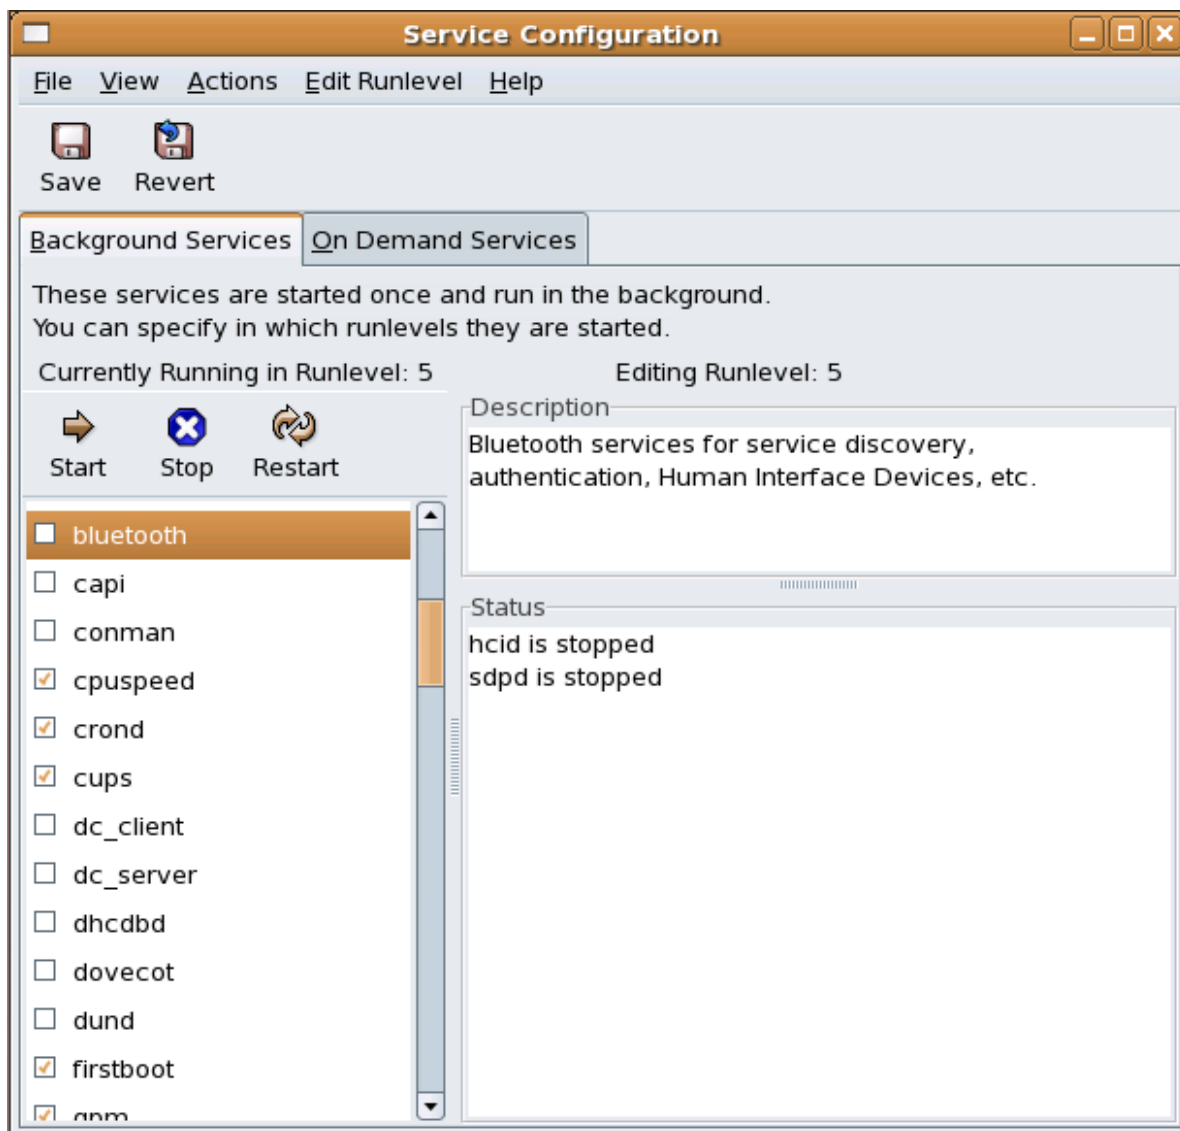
Service Configuration

File View Actions Edit Runlevel Help

Save Revert

Background Services On Demand Services

These services are started once and run in the background.
You can specify in which runlevels they are started.

Currently Running in Runlevel: 5

Editing Runlevel: 5

Start Stop Restart

Description
Bluetooth services for service discovery, authentication, Human Interface Devices, etc.

Status
hcid is stopped
sdpd is stopped

bluetooth
capi
conman
cpuspeed
crond
cups
dc_client
dc_server
dhcdbd
dovecot
dund
firstboot
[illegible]